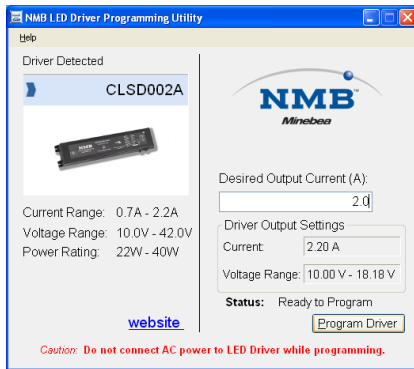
NMB LED Driver Programming Utility
Help
Driver Detected
CLSD002A
NMB
Minebea
Desired Output Current (A):
2.0
Driver Output Settings
Current: 2.20 A
Voltage Range: 10.00 V - 18.18 V
Current Range: 0.7A - 2.2A
Voltage Range: 10.0V - 42.0V
Power Rating: 22W - 40W
Status: Ready to Program
website
Program Driver
Caution: Do not connect AC power to LED Driver while programming.